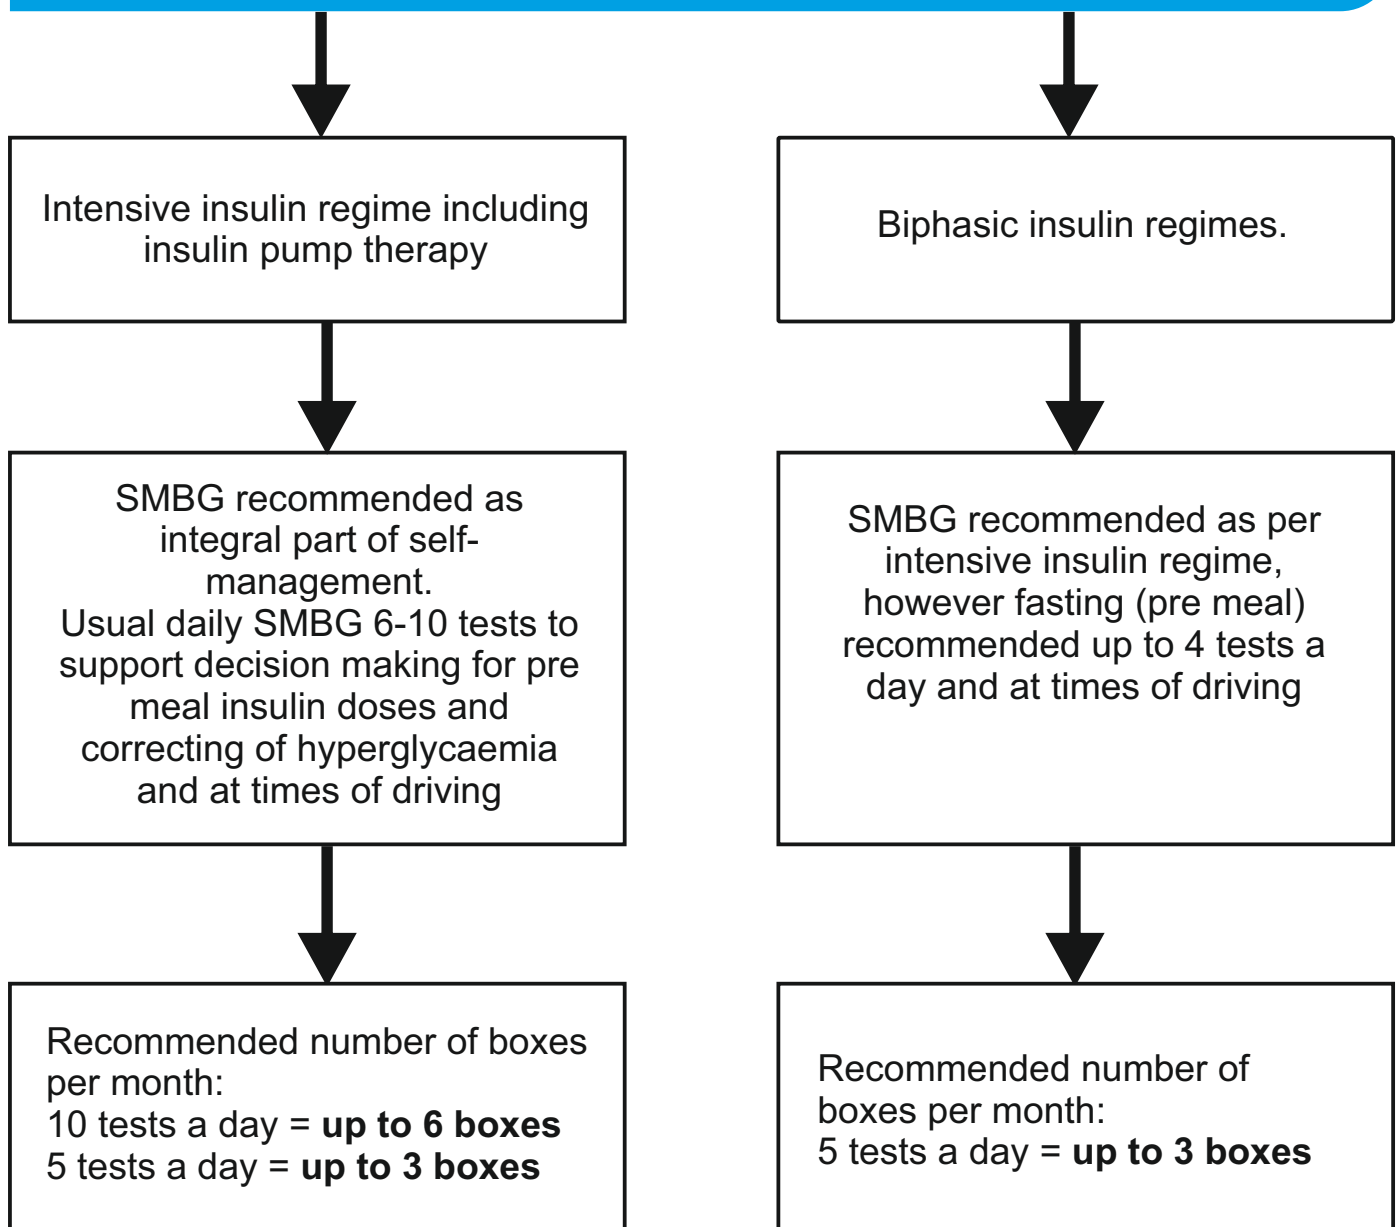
Intensive insulin regime including insulin pump therapy

SMBG recommended as integral part of self-management.
Usual daily SMBG 6-10 tests to support decision making for pre meal insulin doses and correcting of hyperglycaemia and at times of driving

Recommended number of boxes per month:
10 tests a day = **up to 6 boxes**
5 tests a day = **up to 3 boxes**

Biphasic insulin regimes.

SMBG recommended as per intensive insulin regime, however fasting (pre meal) recommended up to 4 tests a day and at times of driving

Recommended number of boxes per month:
5 tests a day = **up to 3 boxes**